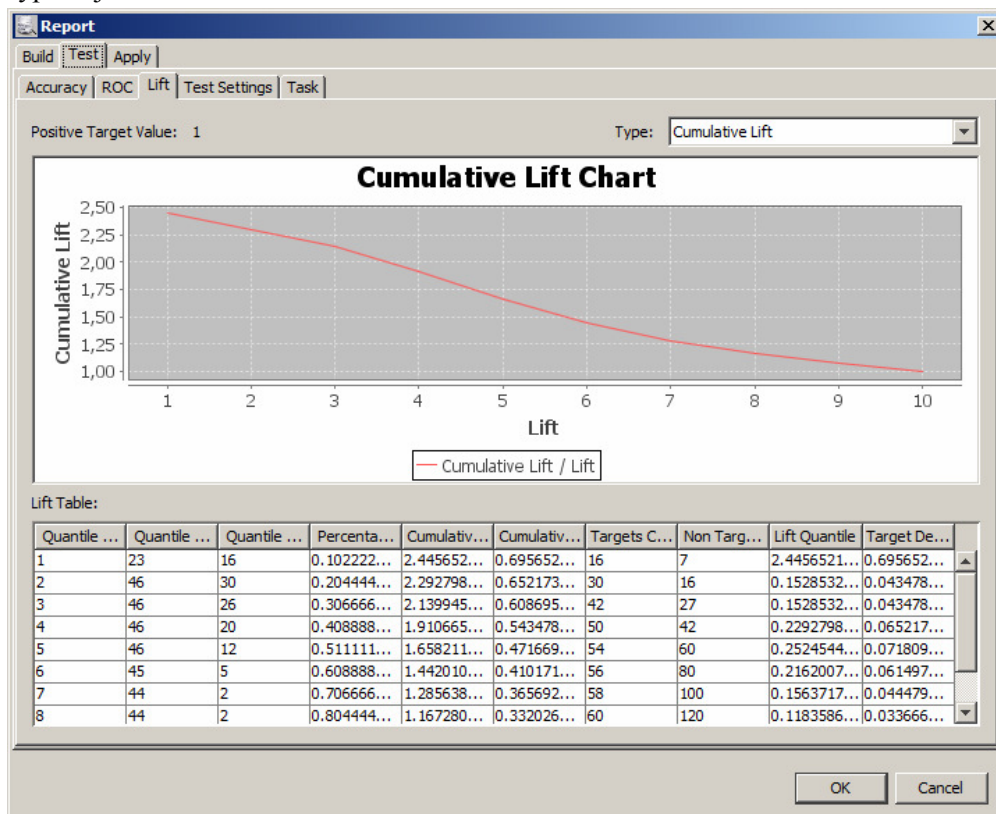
Report

Build | Test | Apply

Accuracy | ROC | Lift | Test Settings | Task

Positive Target Value: 1

Type: Cumulative Lift

Cumulative Lift Chart

Cumulative Lift

2,50
2,25
2,00
1,75
1,50
1,25
1,00

1 2 3 4 5 6 7 8 9 10

Lift

Cumulative Lift / Lift

Lift Table:

| Quantile ... | Quantile ... | Quantile ... | Percenta... | Cumulativ... | Cumulativ... | Targets C... | Non Targ... | Lift Quantile | Target De... |
|---|---|---|---|---|---|---|---|---|---|
| 1 | 23 | 16 | 0.102222... | 2.445652... | 0.695652... | 16 | 7 | 2.4456521... | 0.695652... |
| 2 | 46 | 30 | 0.204444... | 2.292798... | 0.652173... | 30 | 16 | 0.1528532... | 0.043478... |
| 3 | 46 | 26 | 0.306666... | 2.139945... | 0.608695... | 42 | 27 | 0.1528532... | 0.043478... |
| 4 | 46 | 20 | 0.408888... | 1.910665... | 0.543478... | 50 | 42 | 0.2292798... | 0.065217... |
| 5 | 46 | 12 | 0.511111... | 1.658211... | 0.471669... | 54 | 60 | 0.2524544... | 0.071809... |
| 6 | 45 | 5 | 0.608888... | 1.442010... | 0.410171... | 56 | 80 | 0.2162007... | 0.061497... |
| 7 | 44 | 2 | 0.706666... | 1.285638... | 0.365692... | 58 | 100 | 0.1563717... | 0.044479... |
| 8 | 44 | 2 | 0.804444... | 1.167280... | 0.332026... | 60 | 120 | 0.1183586... | 0.033666... |

OK    Cancel